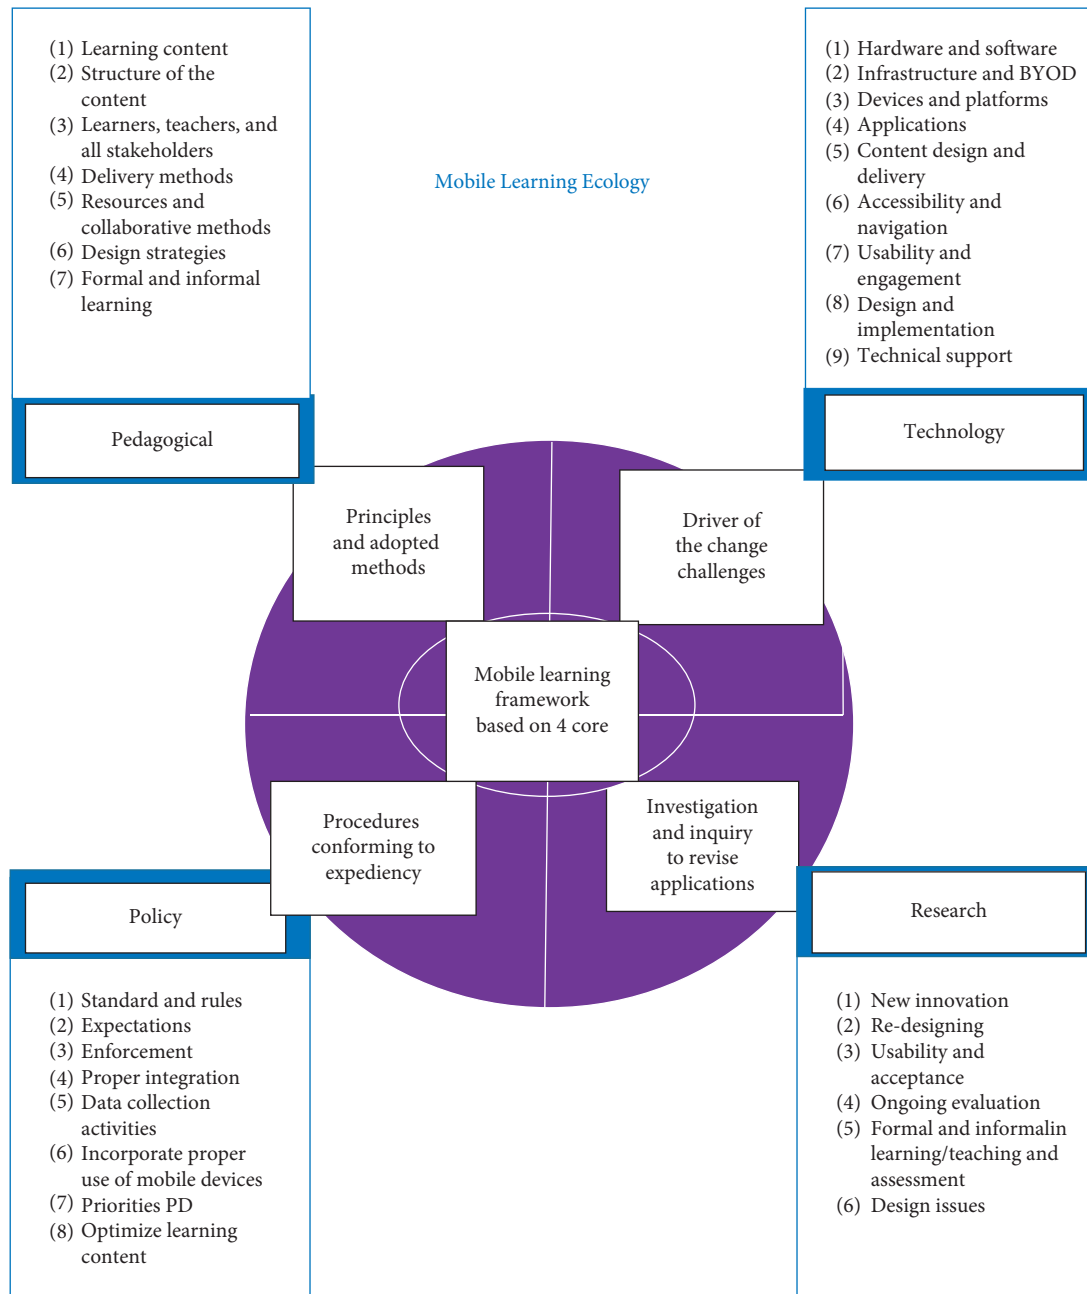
(1) Learning content
(2) Structure of the content
(3) Learners, teachers, and all stakeholders
(4) Delivery methods
(5) Resources and collaborative methods
(6) Design strategies
(7) Formal and informal learning

Mobile Learning Ecology

(1) Hardware and software
(2) Infrastructure and BYOD
(3) Devices and platforms
(4) Applications
(5) Content design and delivery
(6) Accessibility and navigation
(7) Usability and engagement
(8) Design and implementation
(9) Technical support

Pedagogical

Technology

Principles and adopted methods

Driver of the change challenges

Mobile learning framework based on 4 core

Procedures conforming to expediency

Investigation and inquiry to revise applications

Policy

Research

(1) Standard and rules
(2) Expectations
(3) Enforcement
(4) Proper integration
(5) Data collection activities
(6) Incorporate proper use of mobile devices
(7) Priorities PD
(8) Optimize learning content

(1) New innovation
(2) Re-designing
(3) Usability and acceptance
(4) Ongoing evaluation
(5) Formal and informalin learning/teaching and assessment
(6) Design issues